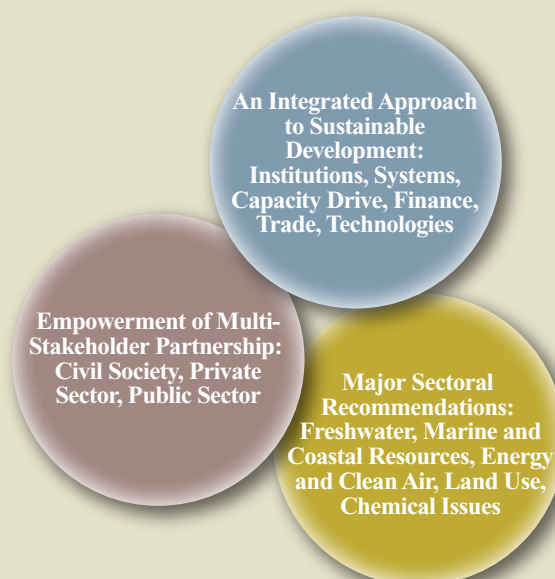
An Integrated Approach to Sustainable Development: Institutions, Systems, Capacity Drive, Finance, Trade, Technologies

Empowerment of Multi-Stakeholder Partnership: Civil Society, Private Sector, Public Sector

Major Sectoral Recommendations: Freshwater, Marine and Coastal Resources, Energy and Clean Air, Land Use, Chemical Issues